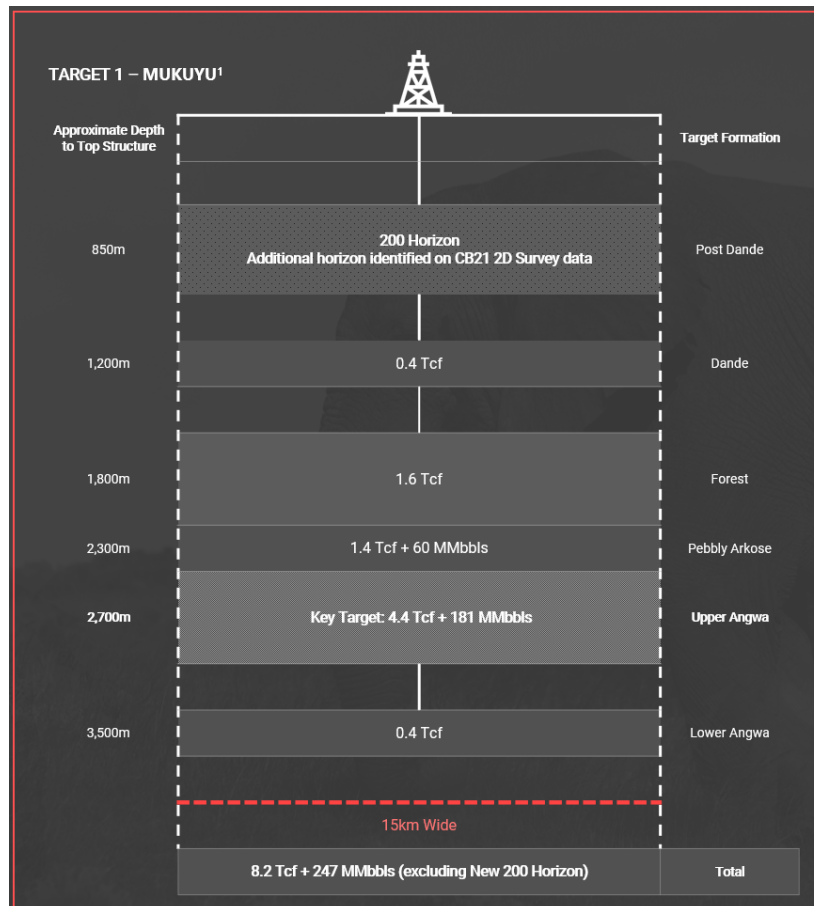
TARGET 1 – MUKUYU$^1$

Approximate Depth to Top Structure

Target Formation

850m

200 Horizon
Additional horizon identified on CB21 2D Survey data

Post Dande

1,200m

0.4 Tcf

Dande

1,800m

1.6 Tcf

Forest

2,300m

1.4 Tcf + 60 MMbbls

Pebbly Arkose

2,700m

Key Target: 4.4 Tcf + 181 MMbbls

Upper Angwa

3,500m

0.4 Tcf

Lower Angwa

15km Wide

8.2 Tcf + 247 MMbbls (excluding New 200 Horizon)

Total